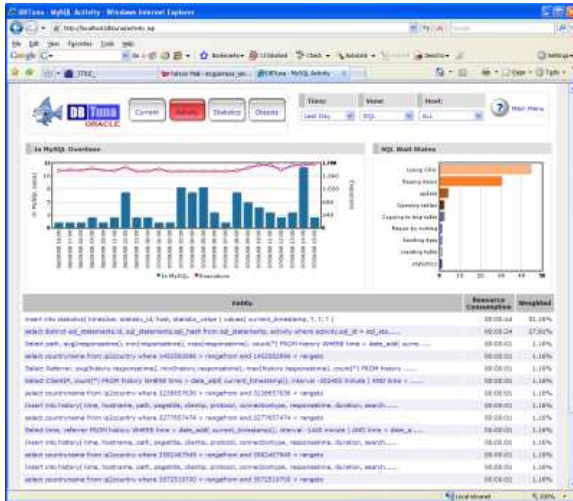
DBTuna - MySQL Activity - Windows Internet Explorer

http://localhost/dbtuna/activity.asp

File Edit View Favorites Tools Help

Google

Bookmarks

Check

AutoLink

Yahoo! Mail

DBTuna - MySQL Activity

Page

Tools

DB Tuna ORACLE

Current

Activity

Statistics

Objects

Time:

Last Day

View:

SQL

Host:

ALL

Main Menu

In MySQL Overtime

SQL Wait States

In MySQL Executions

Using CPU

Sending Result

update

Opening tables

Copying to tmp table

Repair by sorting

Sending data

creating table

statistics

0 10 20 30 40 50

Entity

Resource Consumption

Weighted

insert into statistics( timeslice, statistic_id, host, statistic_value ) values( current_timestamp, ?, ?, ? )

00:00:44

51.16%

select distinct sql_statements.id, sql_statements.sql_hash from sql_statements, activity where activity.sql_id = sql_sta...

00:00:24

27.91%

Select path, avg(responsetime), min(responsetime), max(responsetime), count(*) FROM history WHERE time > date_add( curre...

00:00:01

1.16%

select countryname from ip2country where 1402082896 > rangefrom and 1402082896 < rangeto

00:00:01

1.16%

Select Referrer, avg(history.responsetime), min(history.responsetime), max(history.responsetime), count(*) FROM history ...

00:00:01

1.16%

Select ClientIP, count(*) FROM history WHERE time > date_add( current_timestamp(), interval -60480 minute ) AND time > ...

00:00:01

1.16%

select countryname from ip2country where 3226657636 > rangefrom and 3226657636 < rangeto

00:00:01

1.16%

insert into history( time, hostname, path, pagetitle, clientip, protocol, connectiontype, responsetime, duration, search...

00:00:01

1.16%

select countryname from ip2country where 1277657474 > rangefrom and 1277657474 < rangeto

00:00:01

1.16%

Select time, referrer FROM history WHERE time > date_add( current_timestamp(), interval -1440 minute ) AND time < date_a...

00:00:01

1.16%

insert into history( time, hostname, path, pagetitle, clientip, protocol, connectiontype, responsetime, duration, search...

00:00:01

1.16%

select countryname from ip2country where 3582467949 > rangefrom and 3582467949 < rangeto

00:00:01

1.16%

insert into history( time, hostname, path, pagetitle, clientip, protocol, connectiontype, responsetime, duration, search...

00:00:01

1.16%

select countryname from ip2country where 3572519700 > rangefrom and 3572519700 < rangeto

00:00:01

1.16%

Local intranet

100%